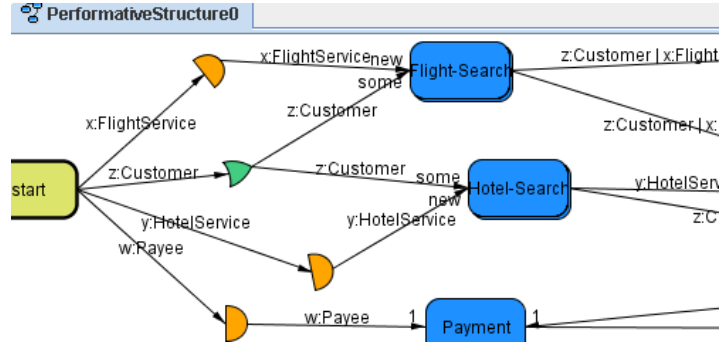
PerformativeStructure0

x:FlightService
new
some
Flight-Search
z:Customer | x:Flight

x:FlightService
z:Customer
z:Customer | x:

start
z:Customer
z:Customer
some
new
Hotel-Search
y:HotelServ
z:C

y:HotelService
y:HotelService
w:Payee

w:Payee
1
Payment
1